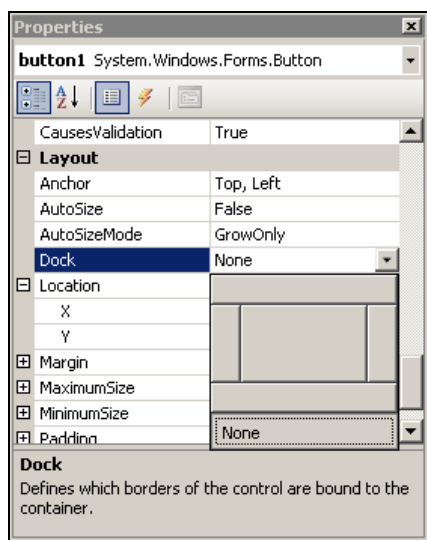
Properties

button1 System.Windows.Forms.Button

| | |
|---|---|
| CausesValidation | True |
| ⊟ Layout | |
| Anchor | Top, Left |
| AutoSize | False |
| AutoSizeMode | GrowOnly |
| Dock | None |
| ⊟ Location | |
| X | |
| Y | |
| ⊞ Margin | |
| ⊞ MaximumSize | |
| ⊞ MinimumSize | |
| ⊞ Padding | None |

Dock
Defines which borders of the control are bound to the container.